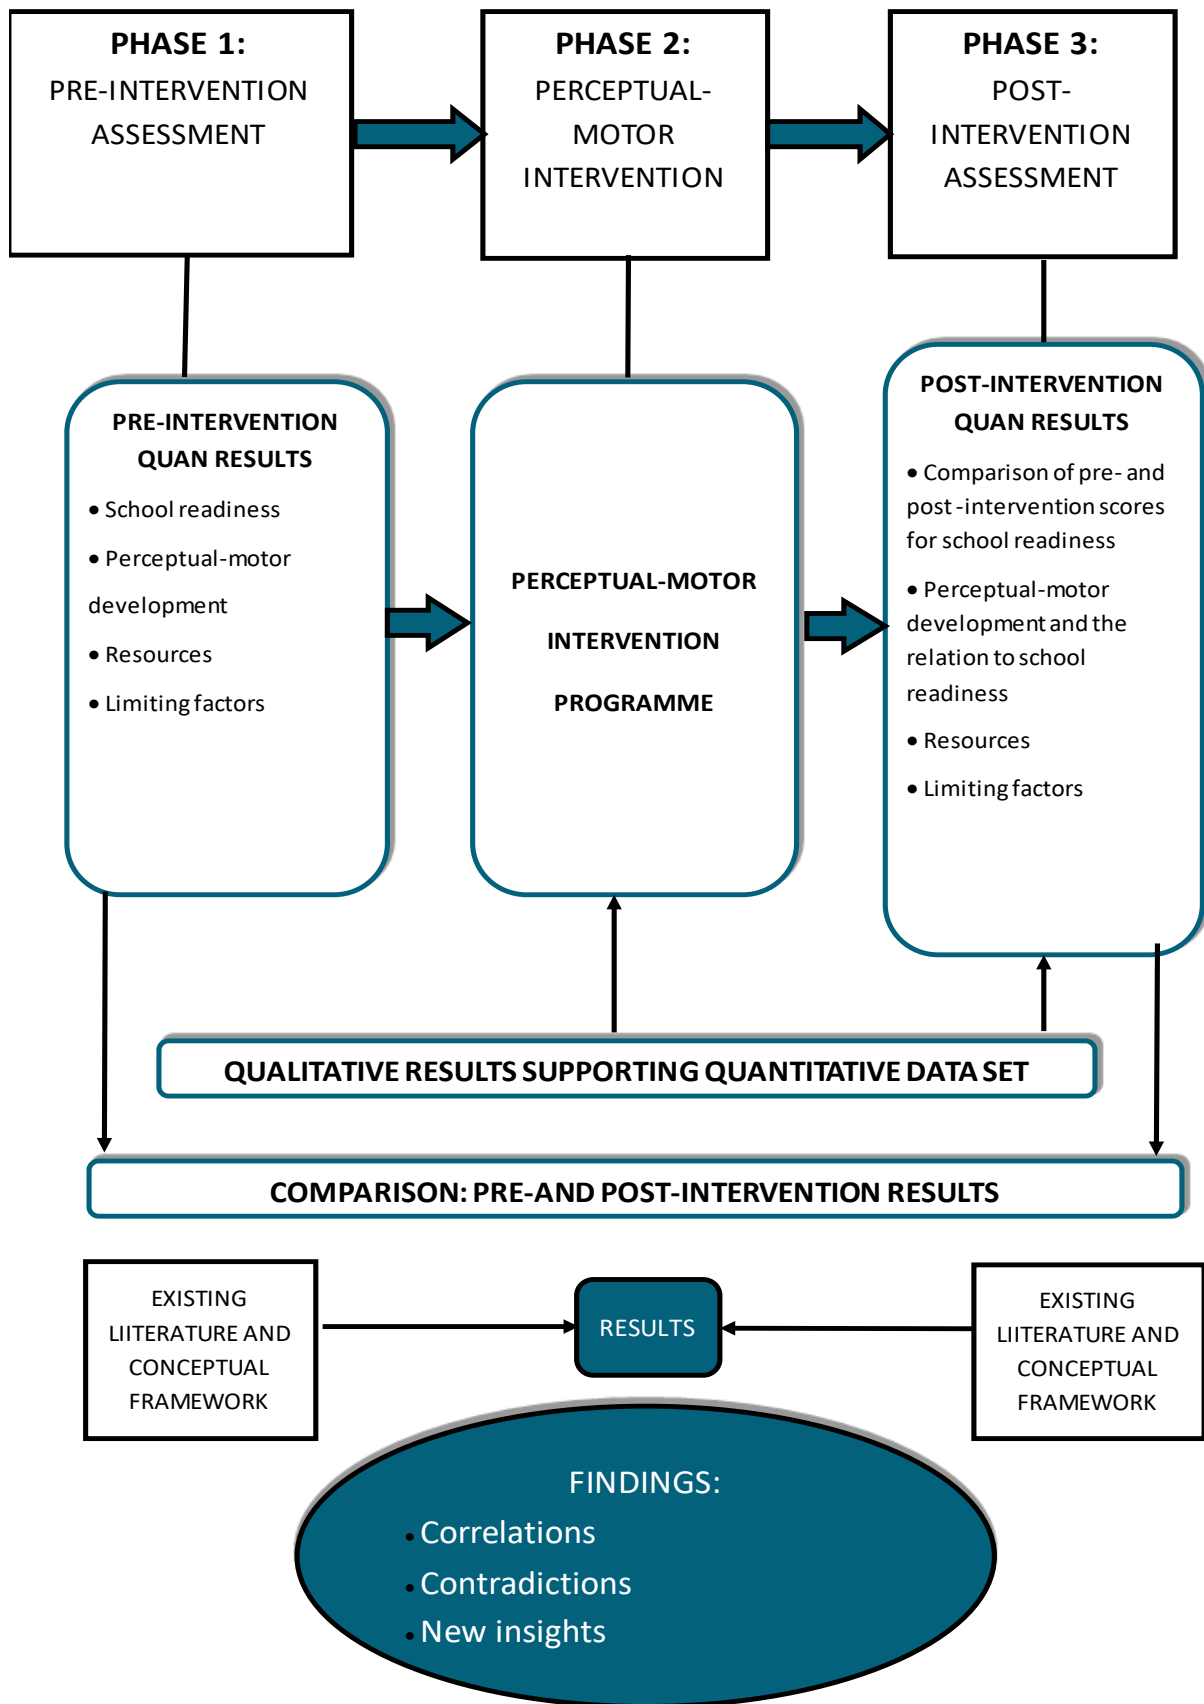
PHASE 1:
PRE-INTERVENTION ASSESSMENT

PHASE 2:
PERCEPTUAL-MOTOR INTERVENTION

PHASE 3:
POST-INTERVENTION ASSESSMENT

PRE-INTERVENTION QUAN RESULTS

• School readiness
• Perceptual-motor development
• Resources
• Limiting factors

PERCEPTUAL-MOTOR INTERVENTION PROGRAMME

POST-INTERVENTION QUAN RESULTS

• Comparison of pre- and post-intervention scores for school readiness
• Perceptual-motor development and the relation to school readiness
• Resources
• Limiting factors

QUALITATIVE RESULTS SUPPORTING QUANTITATIVE DATA SET

COMPARISON: PRE-AND POST-INTERVENTION RESULTS

EXISTING LIITERATURE AND CONCEPTUAL FRAMEWORK

RESULTS

EXISTING LIITERATURE AND CONCEPTUAL FRAMEWORK

FINDINGS:
• Correlations
• Contradictions
• New insights